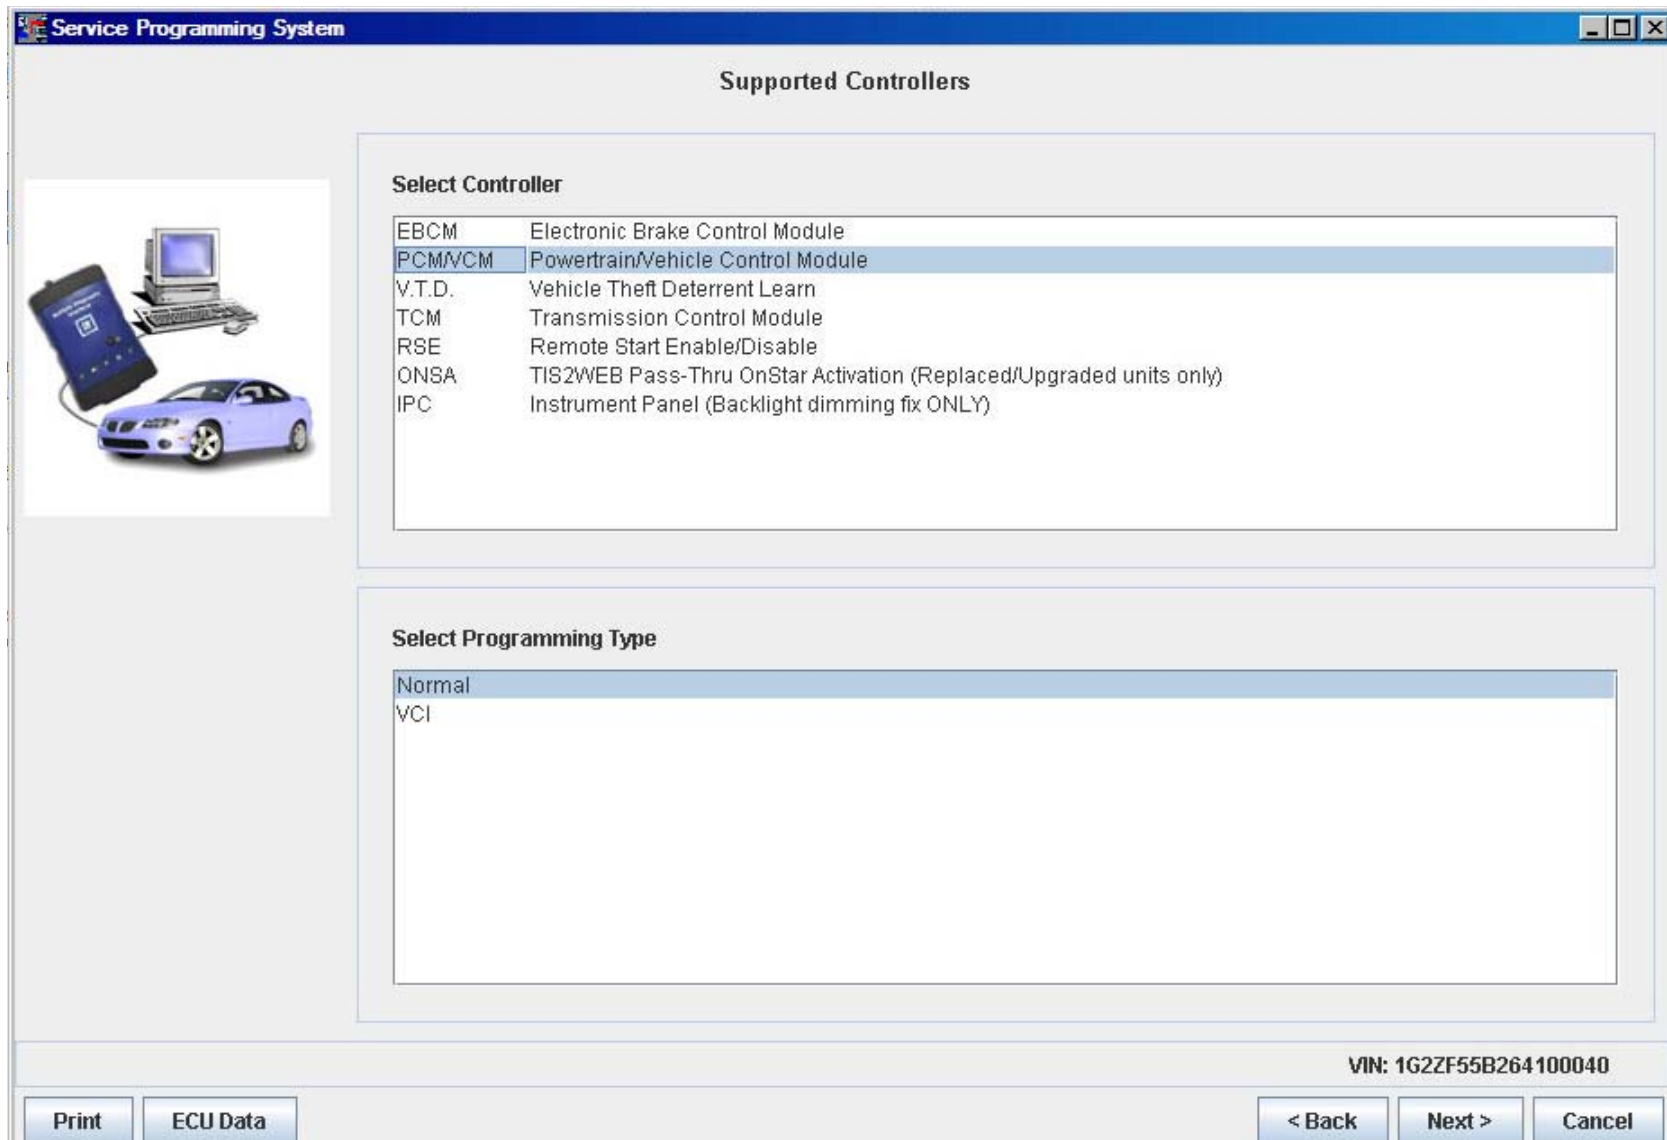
Service Programming System

Supported Controllers

Select Controller

| | |
|---|---|
| EBCM | Electronic Brake Control Module |
| PCM/VCM | Powertrain/Vehicle Control Module |
| V.T.D. | Vehicle Theft Deterrent Learn |
| TCM | Transmission Control Module |
| RSE | Remote Start Enable/Disable |
| ONSA | TIS2WEB Pass-Thru OnStar Activation (Replaced/Upgraded units only) |
| IPC | Instrument Panel (Backlight dimming fix ONLY) |

Select Programming Type

Normal
VCI

VIN: 1G2ZF55B264100040

Print ECU Data < Back Next > Cancel